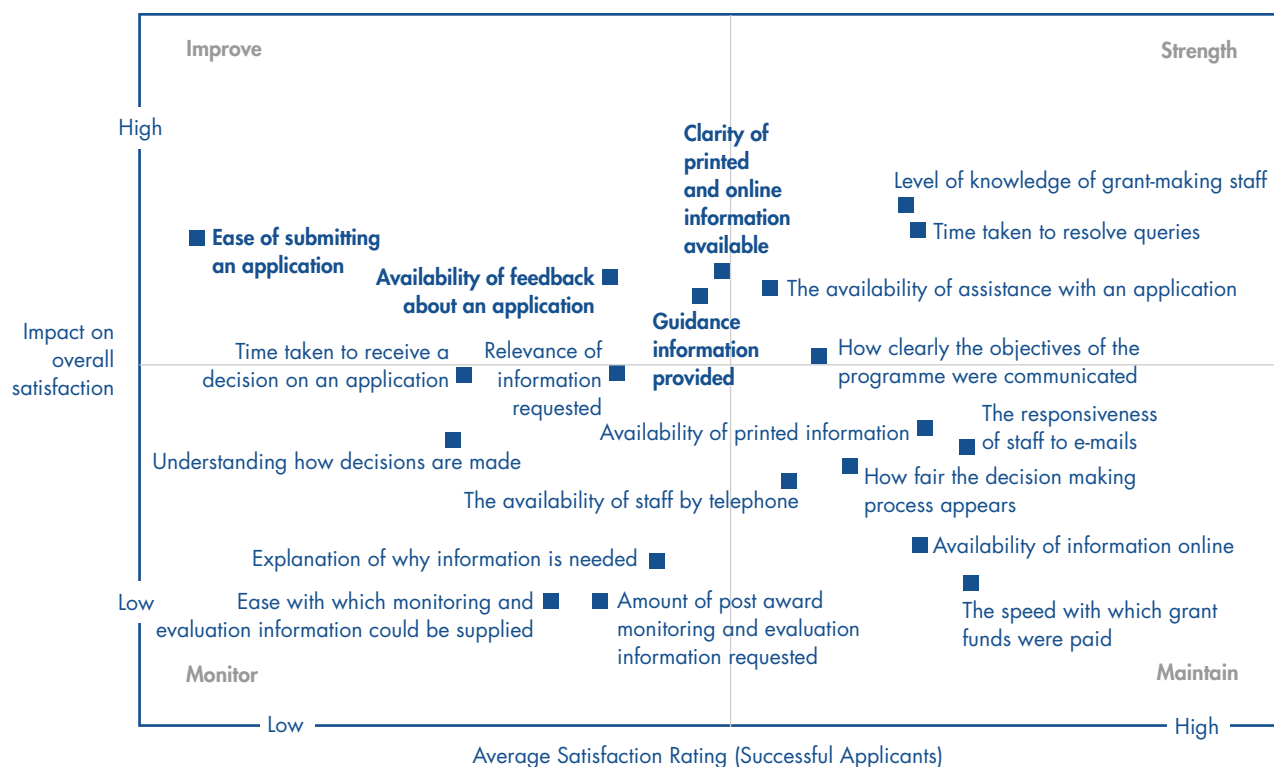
Improve

Strength

High

Clarity of printed and online information available

Level of knowledge of grant-making staff

Time taken to resolve queries

Ease of submitting an application

Availability of feedback about an application

The availability of assistance with an application

Guidance information provided

Impact on overall satisfaction

Time taken to receive a decision on an application

Relevance of information requested

How clearly the objectives of the programme were communicated

The responsiveness of staff to e-mails

Availability of printed information

Understanding how decisions are made

How fair the decision making process appears

The availability of staff by telephone

Availability of information online

Explanation of why information is needed

Low

Ease with which monitoring and evaluation information could be supplied

Amount of post award monitoring and evaluation information requested

The speed with which grant funds were paid

Monitor

Maintain

Low

High

Average Satisfaction Rating (Successful Applicants)